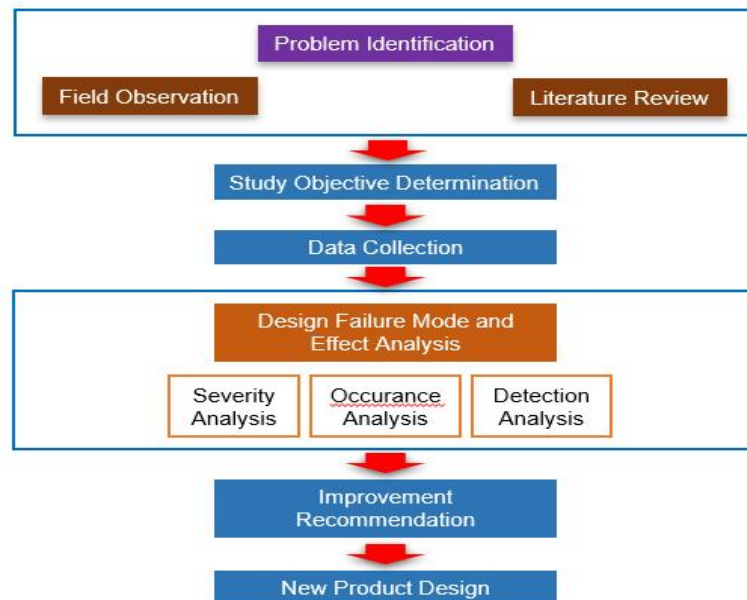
Problem Identification

Field Observation

Literature Review

Study Objective Determination

Data Collection

Design Failure Mode and Effect Analysis

Severity Analysis

Occurance Analysis

Detection Analysis

Improvement Recommendation

New Product Design